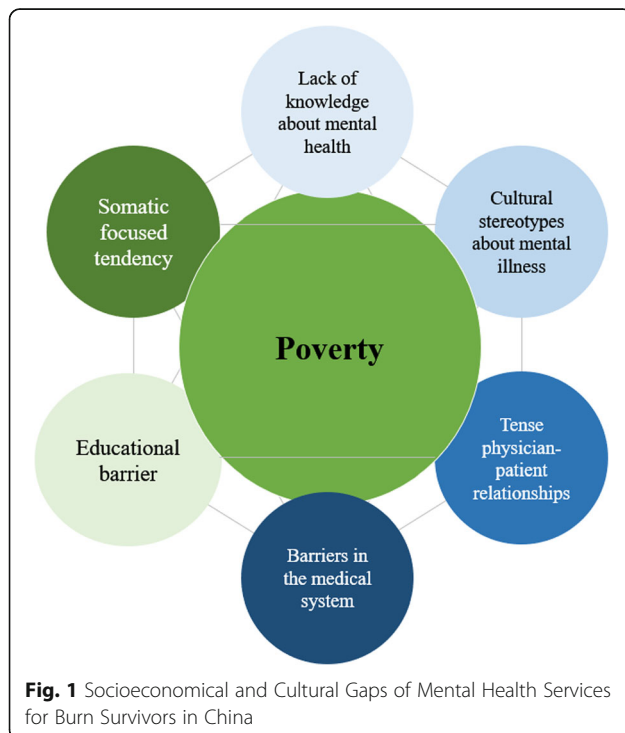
Lack of knowledge about mental health

Cultural stereotypes about mental illness

Tense physician-patient relationships

Barriers in the medical system

Educational barrier

Somatic focused tendency

Poverty

**Fig. 1** Socioeconomical and Cultural Gaps of Mental Health Services for Burn Survivors in China